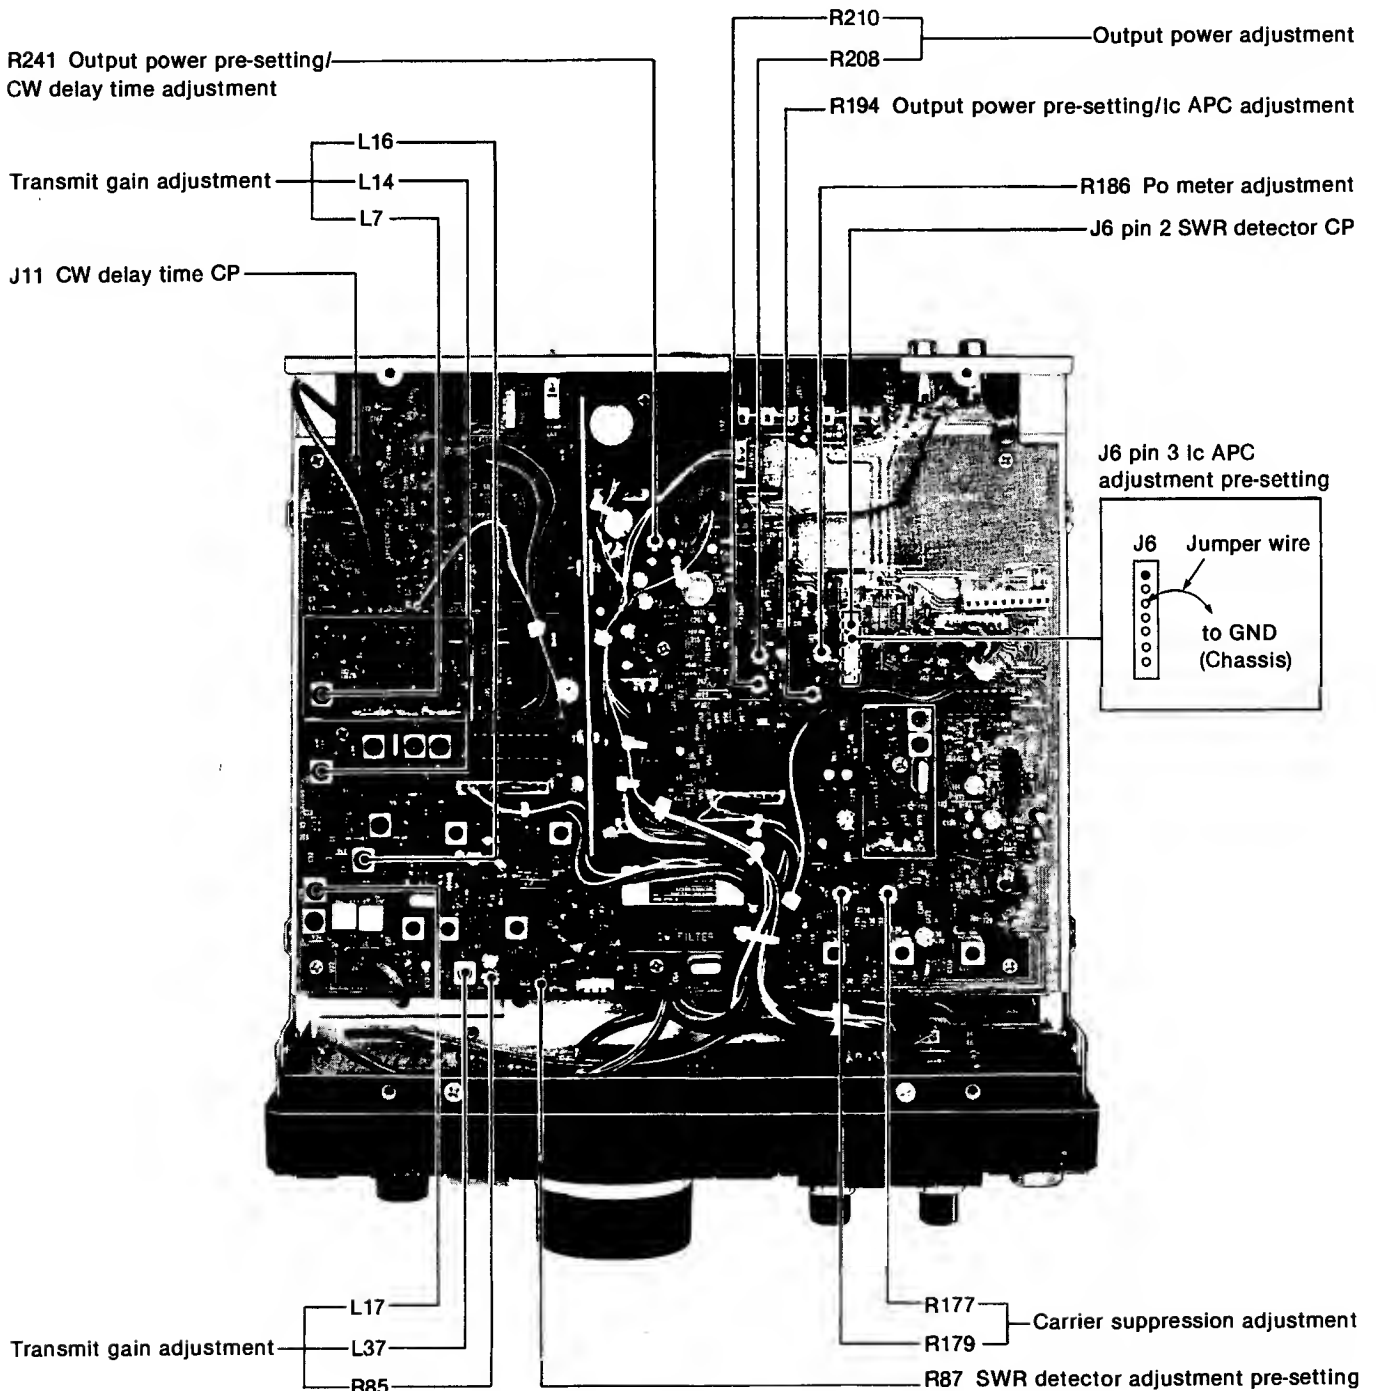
R210
R208
Output power adjustment
R241 Output power pre-setting/ CW delay time adjustment
R194 Output power pre-setting/Ic APC adjustment
L16
Transmit gain adjustment
L14
L7
R186 Po meter adjustment
J6 pin 2 SWR detector CP
J11 CW delay time CP
J6 pin 3 Ic APC adjustment pre-setting
J6
Jumper wire
to GND (Chassis)
CW FILTER
L17
Transmit gain adjustment
L37
R85
R177
R179
Carrier suppression adjustment
R87 SWR detector adjustment pre-setting